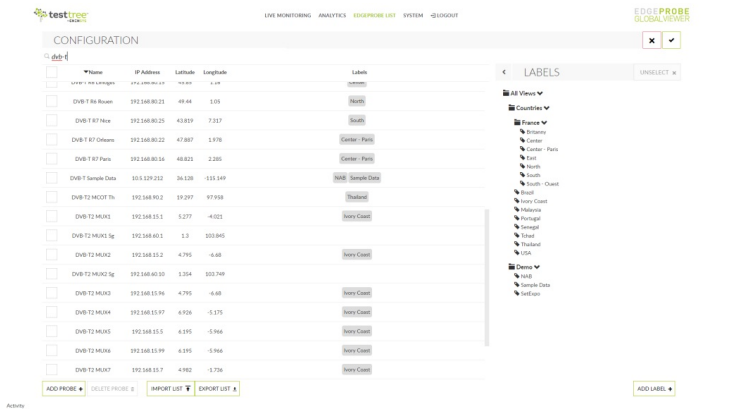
testtree ENENSYS

LIVE MONITORING ANALYTICS EDGEPROBE LIST SYSTEM LOGOUT

EDGEPROBE GLOBALVIEWER

CONFIGURATION

dvb-t

| | Name | IP Address | Latitude | Longitude | Labels |
|---|---|---|---|---|---|
| | DVB-T R6 Limoges | 192.168.80.24 | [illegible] | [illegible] | Center |
| | DVB-T R6 Rouen | 192.168.80.21 | 49.44 | 1.05 | North |
| | DVB-T R7 Nice | 192.168.80.25 | 43.819 | 7.317 | South |
| | DVB-T R7 Orleans | 192.168.80.22 | 47.887 | 1.978 | Center - Paris |
| | DVB-T R7 Paris | 192.168.80.16 | 48.821 | 2.285 | Center - Paris |
| | DVB-T Sample Data | 10.5.129.212 | 36.128 | -115.149 | NAB Sample Data |
| | DVB-T2 MCOT Th | 192.168.90.2 | 19.297 | 97.958 | Thailand |
| | DVB-T2 MUX1 | 192.168.15.1 | 5.277 | -4.021 | Ivory Coast |
| | DVB-T2 MUX1 5g | 192.168.60.1 | 1.3 | 103.845 | |
| | DVB-T2 MUX2 | 192.168.15.2 | 4.795 | -6.68 | Ivory Coast |
| | DVB-T2 MUX2 5g | 192.168.60.10 | 1.354 | 103.749 | |
| | DVB-T2 MUX3 | 192.168.15.96 | 4.795 | -6.68 | Ivory Coast |
| | DVB-T2 MUX4 | 192.168.15.97 | 6.926 | -5.175 | Ivory Coast |
| | DVB-T2 MUX5 | 192.168.15.5 | 6.195 | -5.966 | Ivory Coast |
| | DVB-T2 MUX6 | 192.168.15.99 | 6.195 | -5.966 | Ivory Coast |
| | DVB-T2 MUX7 | 192.168.15.7 | 4.982 | -5.736 | Ivory Coast |

ADD PROBE + DELETE PROBE IMPORT LIST EXPORT LIST

LABELS UNSELECT

All Views
Countries
France
Brittany
Center
Center - Paris
East
North
South
South - Ouest
Brazil
Ivory Coast
Malaysia
Portugal
Senegal
Tchad
Thailand
USA
Demo
NAB
Sample Data
SetExpo

ADD LABEL +

Activity